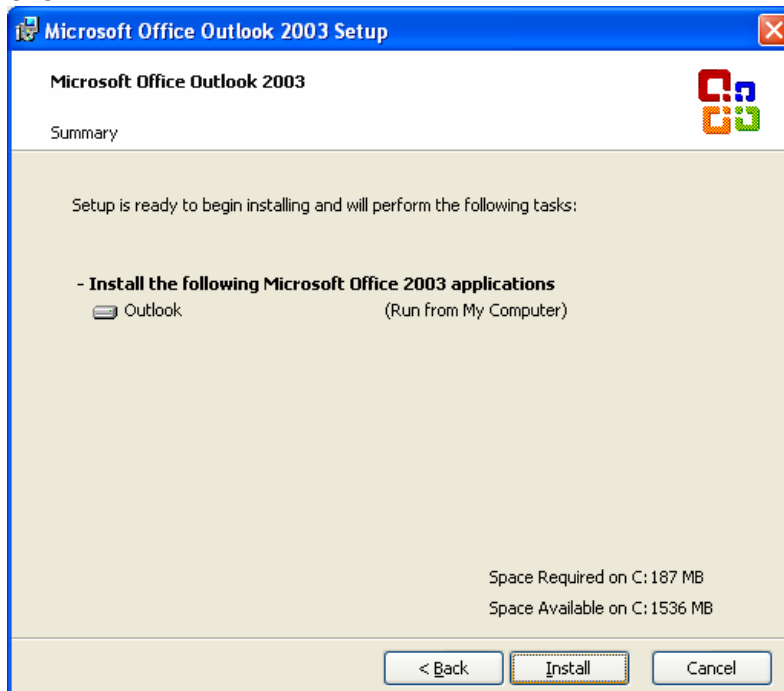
Microsoft Office Outlook 2003 Setup

Microsoft Office Outlook 2003

Summary

Setup is ready to begin installing and will perform the following tasks:

- Install the following Microsoft Office 2003 applications

Outlook (Run from My Computer)

Space Required on C: 187 MB

Space Available on C: 1536 MB

< Back

Install

Cancel